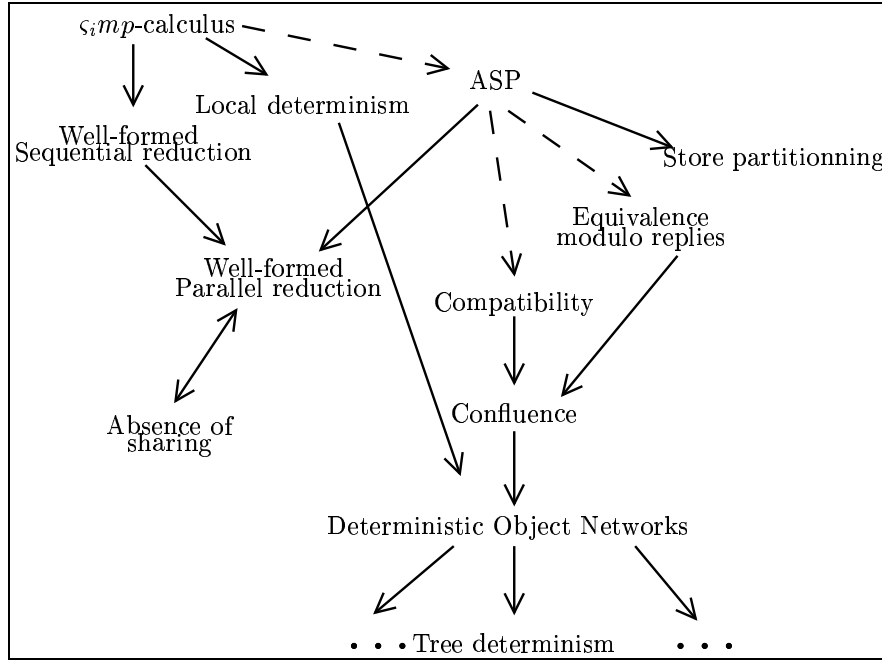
$\varsigma_i mp$-calculus

Local determinism

ASP

Well-formed Sequential reduction

Store partitionning

Equivalence modulo replies

Well-formed Parallel reduction

Compatibility

Absence of sharing

Confluence

Deterministic Object Networks

. . . Tree determinism . . .